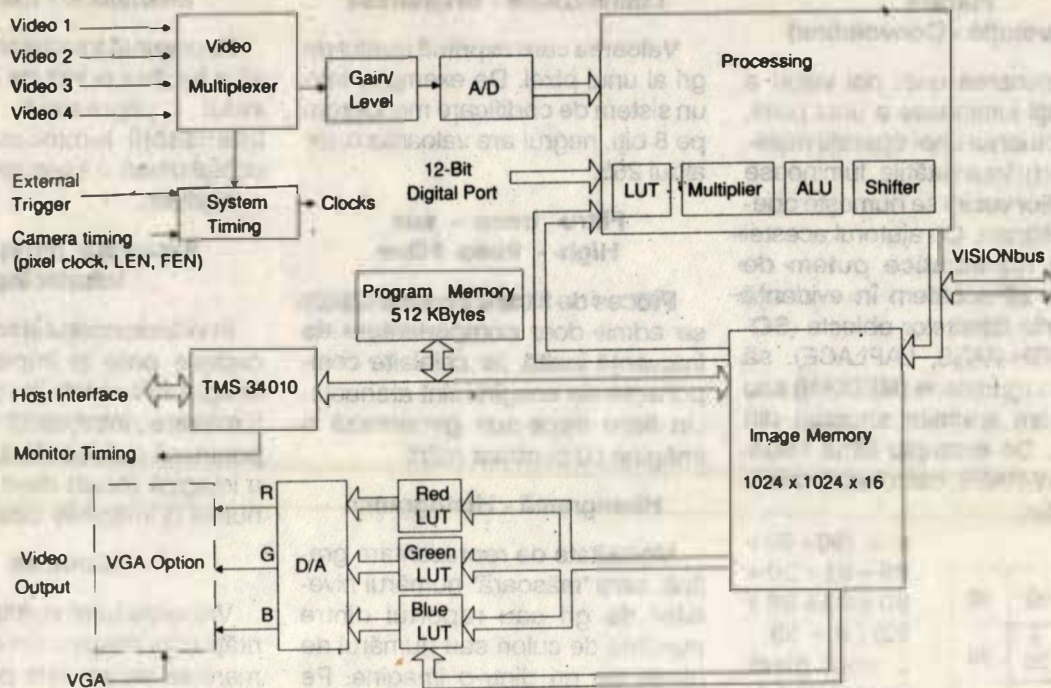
Video 1
Video 2
Video 3
Video 4

Video Multiplexer

Gain/ Level

A/D

Processing

External Trigger

System Timing

Clocks

Camera timing (pixel clock, LEN, FEN)

12-Bit Digital Port

LUT

Multiplier

ALU

Shifter

VISIONbus

Program Memory 512 KBytes

Host Interface

TMS 34010

Image Memory 1024 x 1024 x 16

Monitor Timing

R
G
B

Video Output

VGA Option

D/A

Red LUT

Green LUT

Blue LUT

VGA